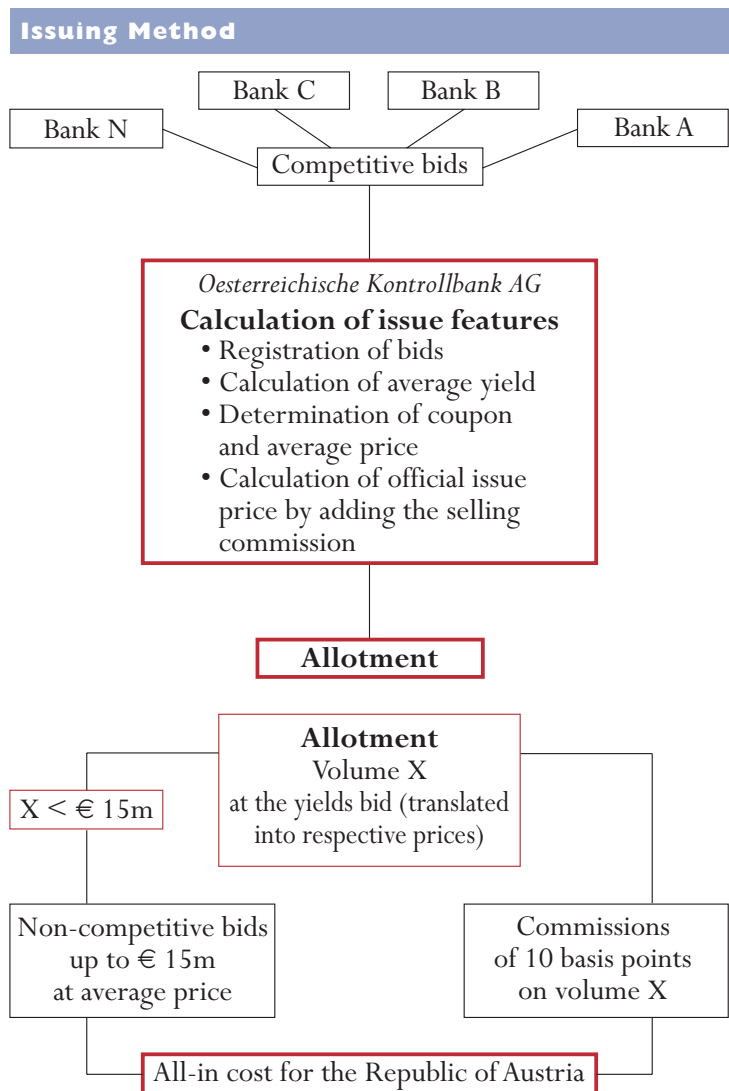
Issuing Method

Bank C

Bank B

Bank N

Bank A

Competitive bids

Oesterreichische Kontrollbank AG

Calculation of issue features

• Registration of bids
• Calculation of average yield
• Determination of coupon and average price
• Calculation of official issue price by adding the selling commission

Allotment

Allotment
Volume X
at the yields bid (translated into respective prices)

X < € 15m

Non-competitive bids up to € 15m at average price

Commissions of 10 basis points on volume X

All-in cost for the Republic of Austria